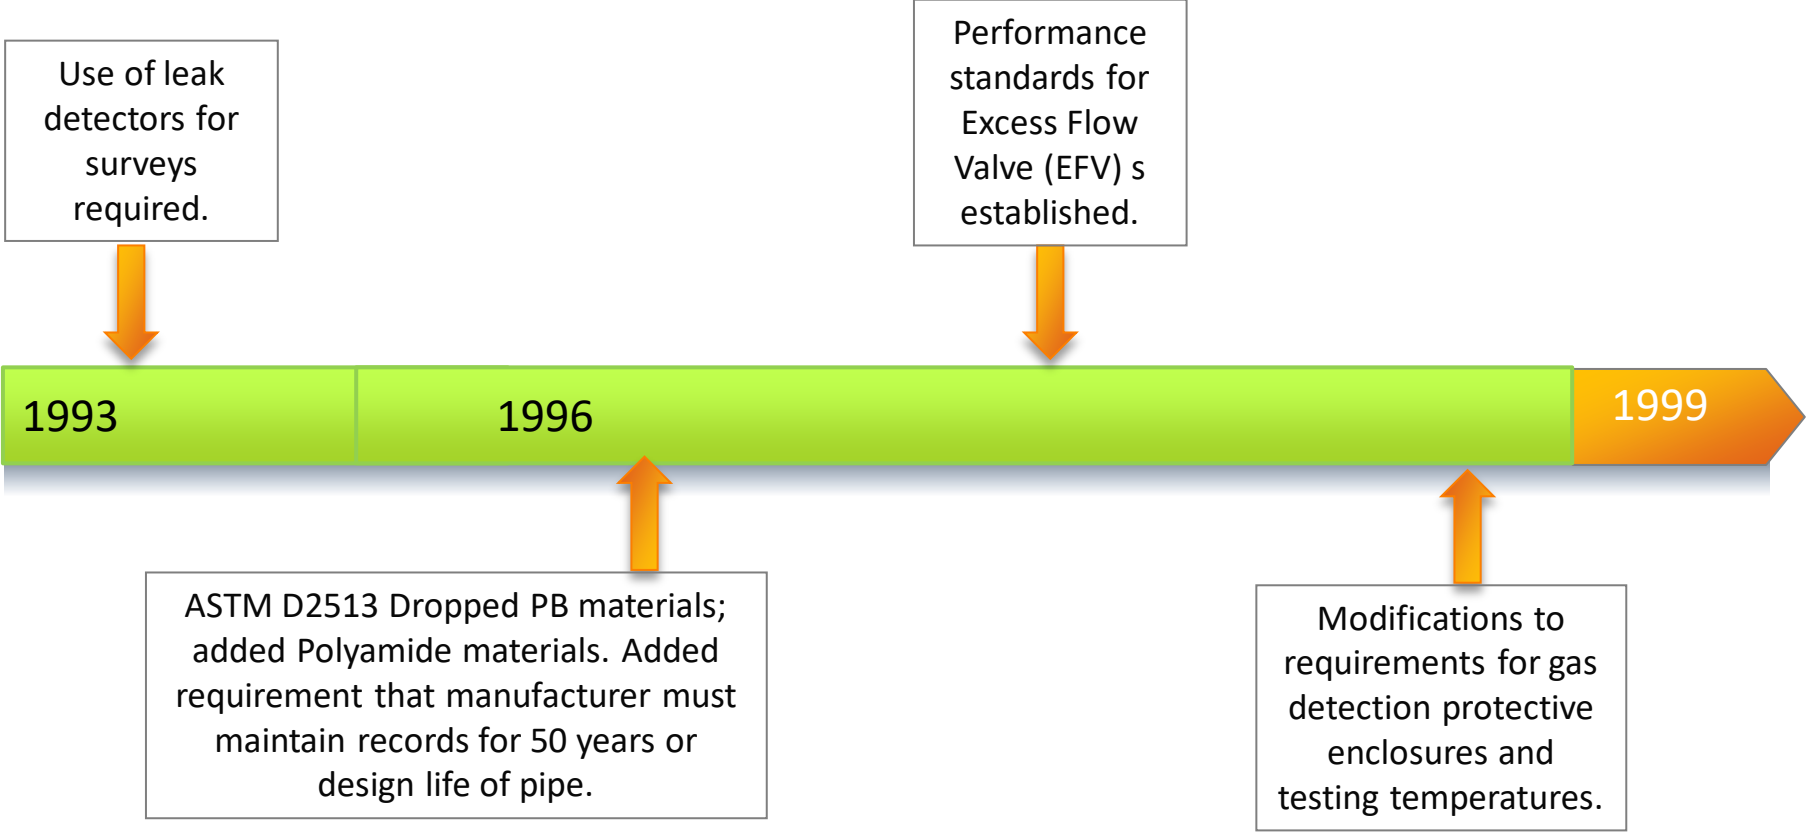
Use of leak detectors for surveys required.

Performance standards for Excess Flow Valve (EFV) s established.

1993

1996

1999

ASTM D2513 Dropped PB materials; added Polyamide materials. Added requirement that manufacturer must maintain records for 50 years or design life of pipe.

Modifications to requirements for gas detection protective enclosures and testing temperatures.